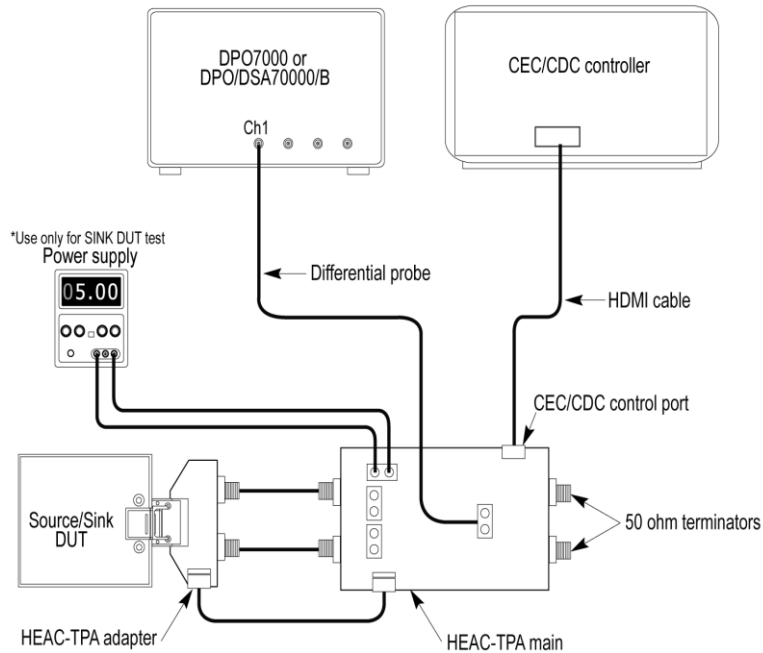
DPO7000 or DPO/DSA70000/B

Ch1

CEC/CDC controller

*Use only for SINK DUT test
Power supply

05.00

Differential probe

HDMI cable

CEC/CDC control port

Source/Sink DUT

50 ohm terminators

HEAC-TPA adapter

HEAC-TPA main